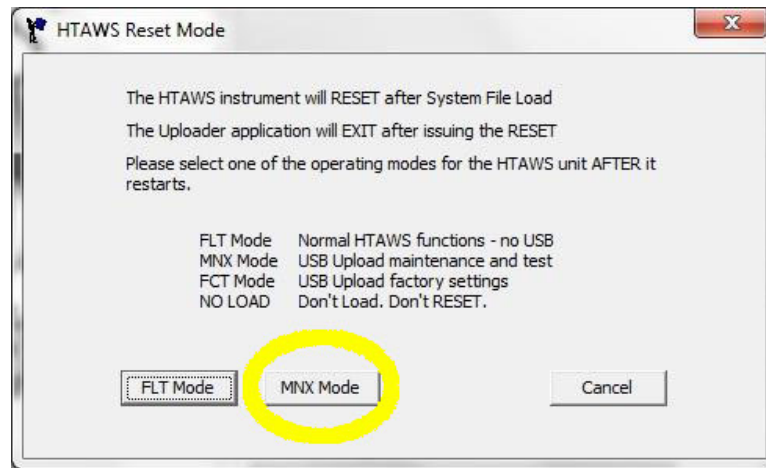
HTAWS Reset Mode

The HTAWS instrument will RESET after System File Load

The Uploader application will EXIT after issuing the RESET

Please select one of the operating modes for the HTAWS unit AFTER it restarts.

| | |
|---|---|
| FLT Mode | Normal HTAWS functions - no USB |
| MNX Mode | USB Upload maintenance and test |
| FCT Mode | USB Upload factory settings |
| NO LOAD | Don't Load. Don't RESET. |

FLT Mode
MNX Mode
Cancel